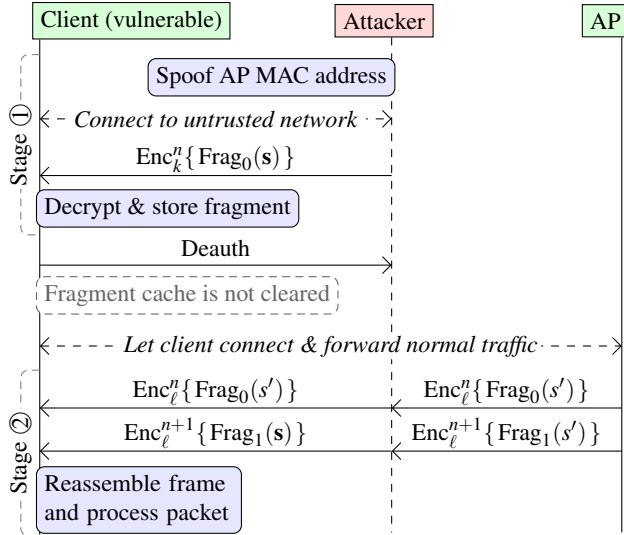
Client (vulnerable)

Attacker

AP

Stage ①

Spoof AP MAC address

Connect to untrusted network

$\text{Enc}_k^n\{\text{Frag}_0(\mathbf{s})\}$

Decrypt & store fragment

Deauth

Fragment cache is not cleared

Let client connect & forward normal traffic

Stage ②

$\text{Enc}_\ell^n\{\text{Frag}_0(s')\}$

$\text{Enc}_\ell^n\{\text{Frag}_0(s')\}$

$\text{Enc}_\ell^{n+1}\{\text{Frag}_1(\mathbf{s})\}$

$\text{Enc}_\ell^{n+1}\{\text{Frag}_1(s')\}$

Reassemble frame and process packet